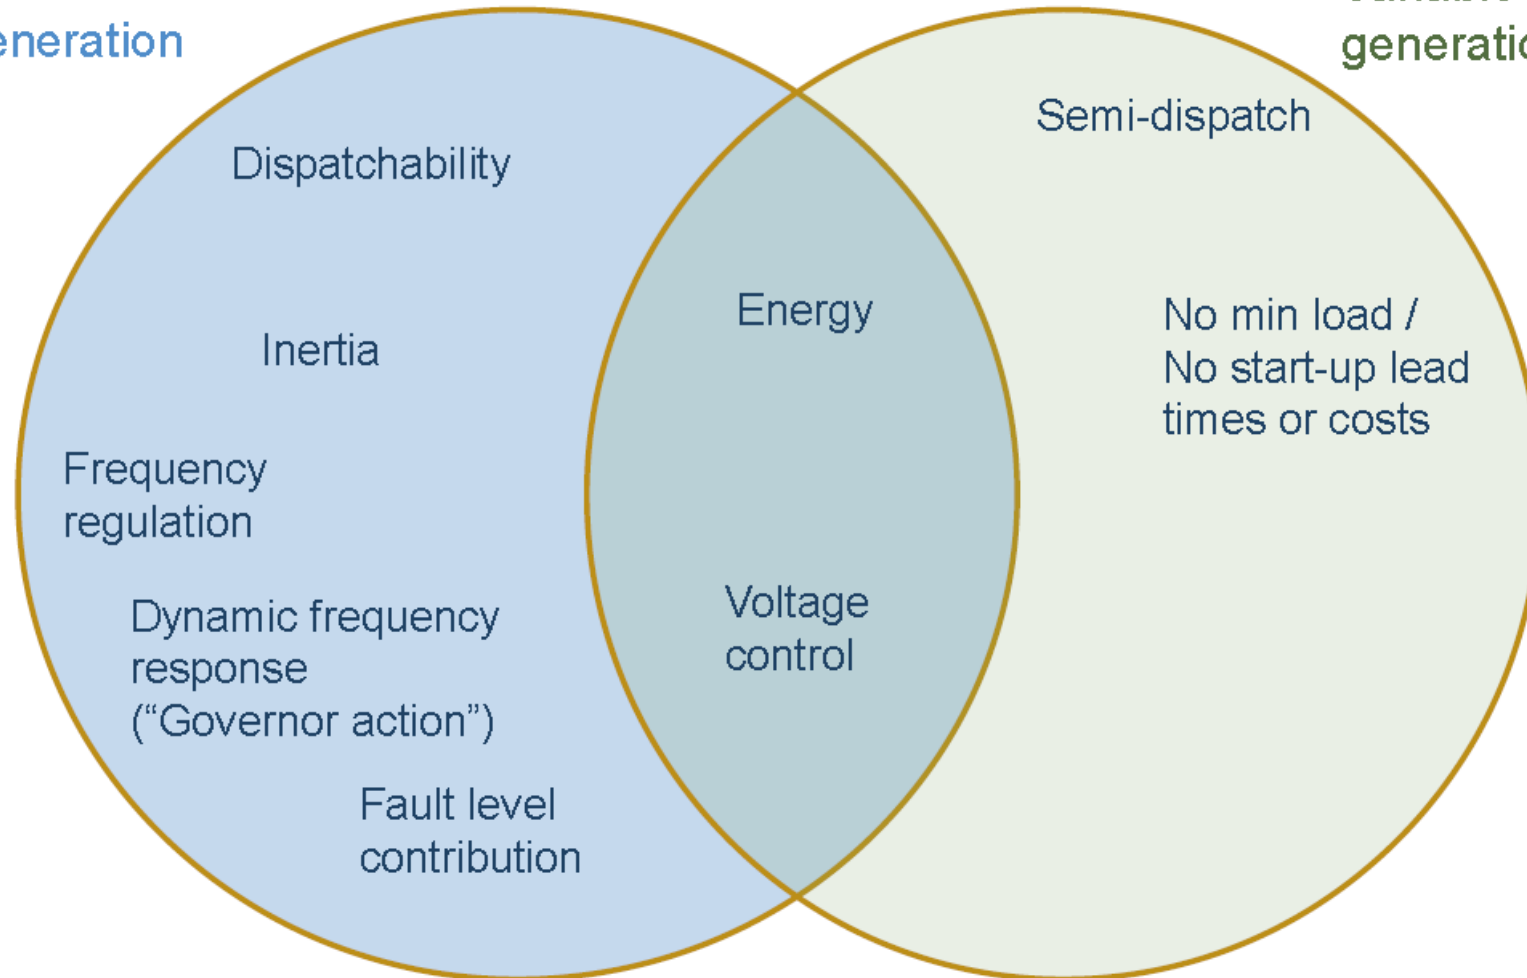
eneration

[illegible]
generatio

Dispatchability

Inertia

Frequency regulation

Dynamic frequency response ("Governor action")

Fault level contribution

Energy

Voltage control

Semi-dispatch

No min load / No start-up lead times or costs